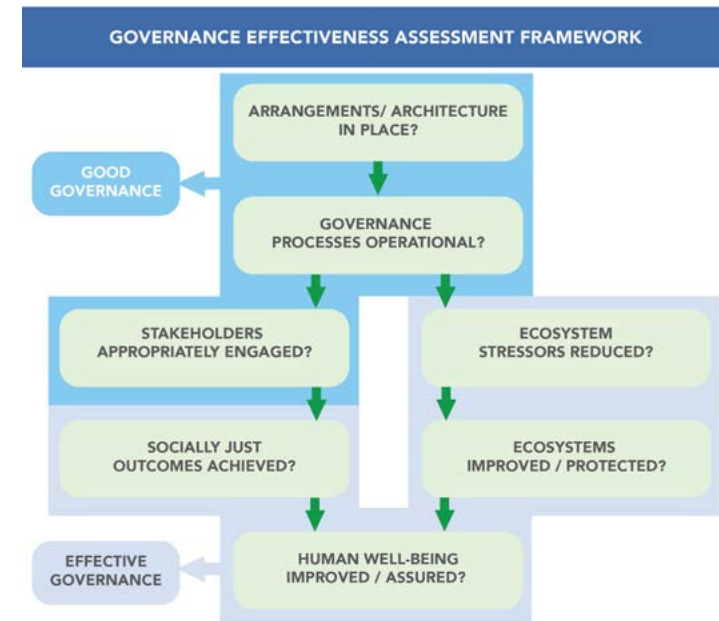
GOVERNANCE EFFECTIVENESS ASSESSMENT FRAMEWORK

ARRANGEMENTS/ ARCHITECTURE IN PLACE?

GOOD GOVERNANCE

GOVERNANCE PROCESSES OPERATIONAL?

STAKEHOLDERS APPROPRIATELY ENGAGED?

ECOSYSTEM STRESSORS REDUCED?

SOCIALLY JUST OUTCOMES ACHIEVED?

ECOSYSTEMS IMPROVED / PROTECTED?

EFFECTIVE GOVERNANCE

HUMAN WELL-BEING IMPROVED / ASSURED?